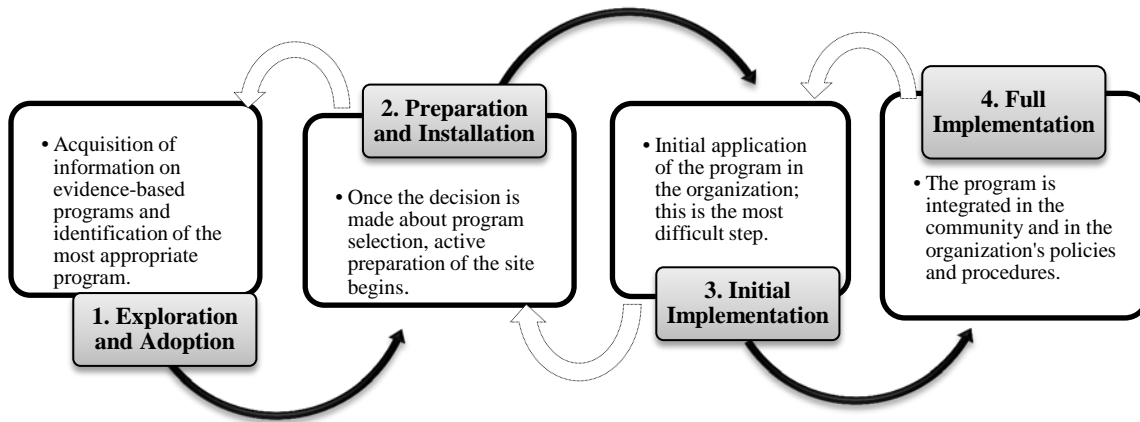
• Acquisition of information on evidence-based programs and identification of the most appropriate program.

1. Exploration and Adoption

2. Preparation and Installation

• Once the decision is made about program selection, active preparation of the site begins.

• Initial application of the program in the organization; this is the most difficult step.

3. Initial Implementation

4. Full Implementation

• The program is integrated in the community and in the organization's policies and procedures.